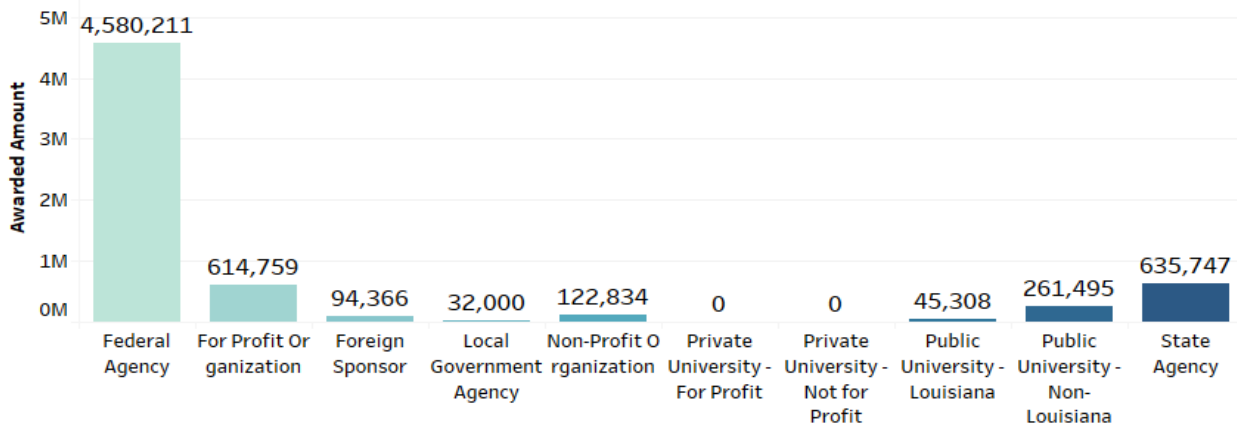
Awarded Amount

5M
4M
3M
2M
1M
0M

4,580,211
614,759
94,366
32,000
122,834
0
0
45,308
261,495
635,747

Federal Agency
For Profit Or ganization
Foreign Sponsor
Local Government Agency
Non-Profit O rganization
Private University - For Profit
Private University - Not for Profit
Public University - Louisiana
Public University - Non-Louisiana
State Agency